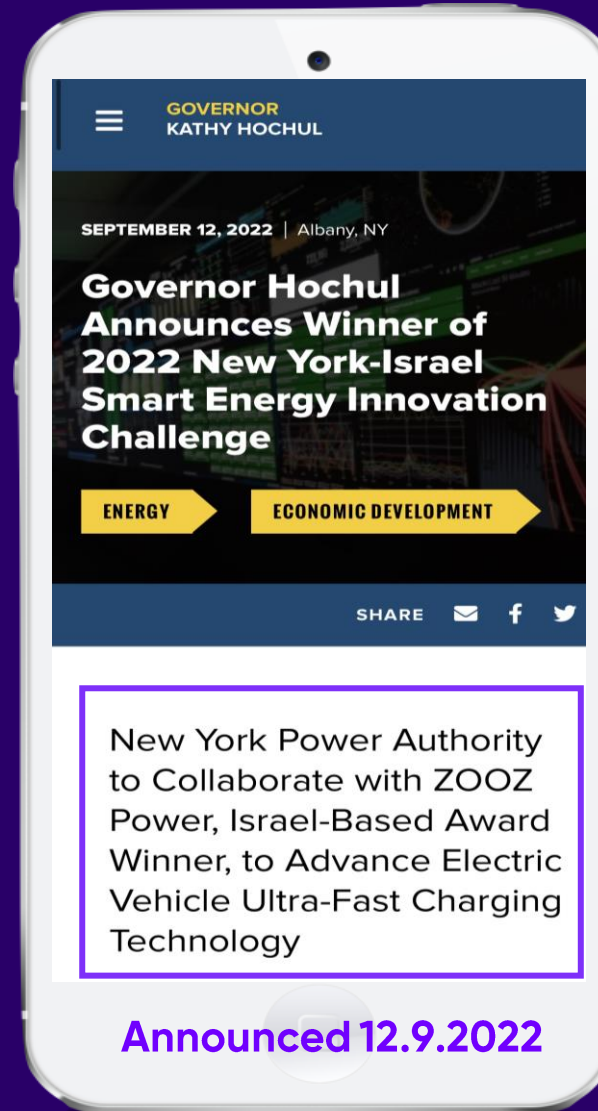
GOVERNOR
KATHY HOCHUL

SEPTEMBER 12, 2022 | Albany, NY

Governor Hochul Announces Winner of 2022 New York-Israel Smart Energy Innovation Challenge

ENERGY

ECONOMIC DEVELOPMENT

SHARE

New York Power Authority to Collaborate with ZOOZ Power, Israel-Based Award Winner, to Advance Electric Vehicle Ultra-Fast Charging Technology

Announced 12.9.2022